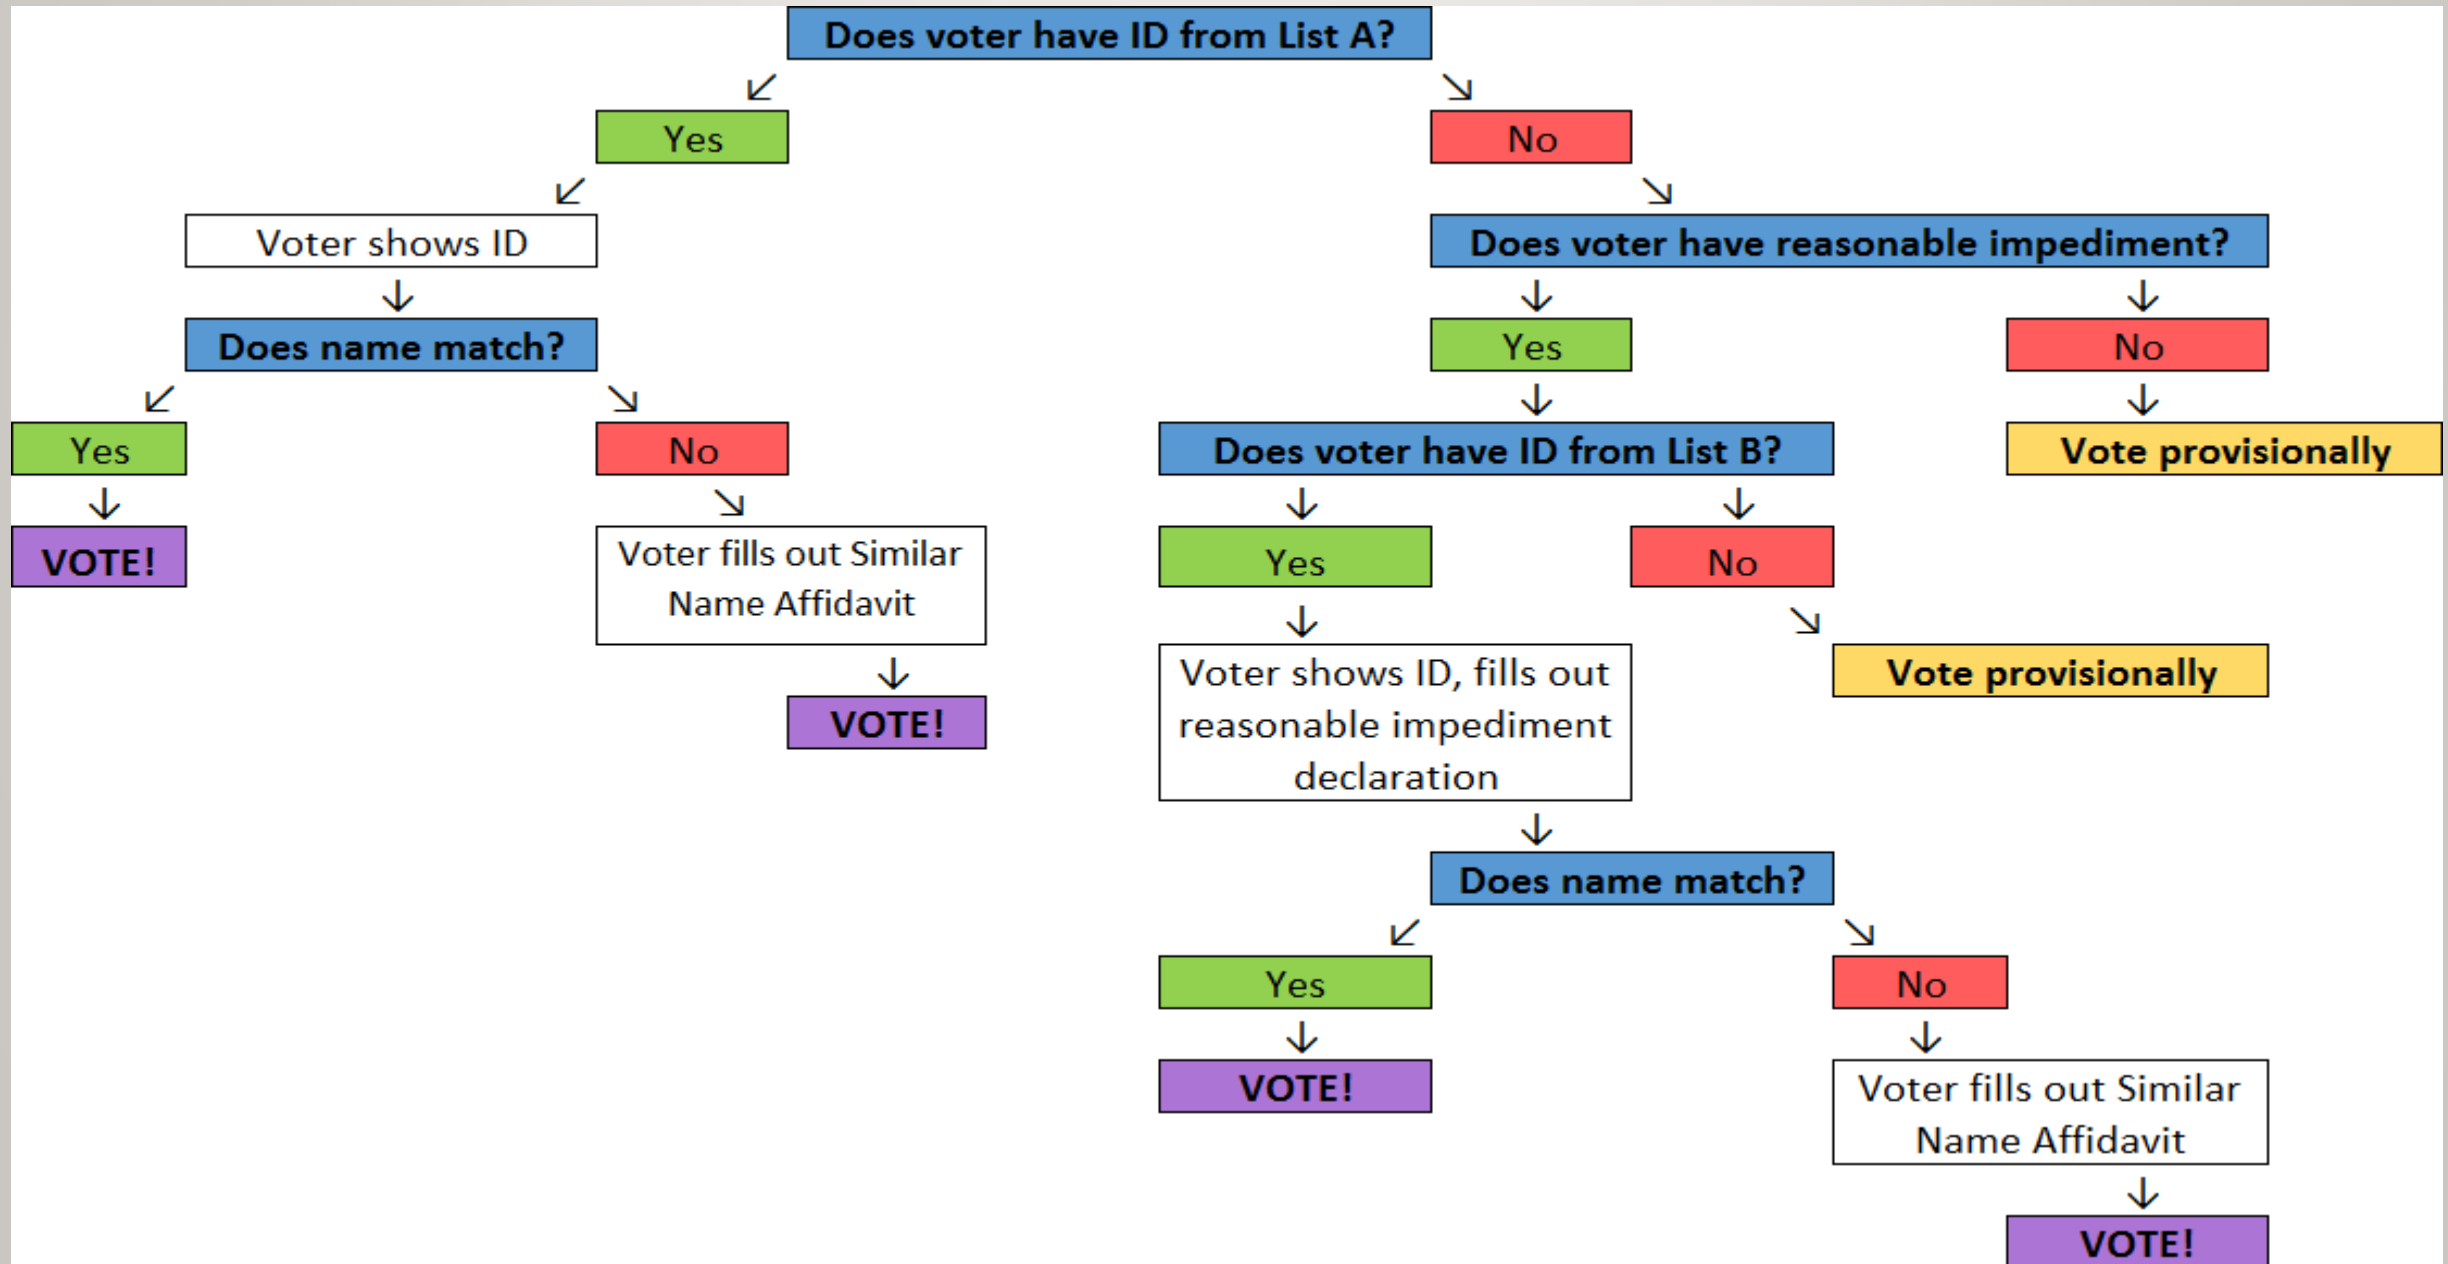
Does voter have ID from List A?

Yes

No

Voter shows ID

Does voter have reasonable impediment?

Does name match?

Yes

No

Yes

No

Does voter have ID from List B?

Vote provisionally

VOTE!

Voter fills out Similar Name Affidavit

Yes

No

Vote provisionally

VOTE!

Voter shows ID, fills out reasonable impediment declaration

Does name match?

Yes

No

VOTE!

Voter fills out Similar Name Affidavit

VOTE!